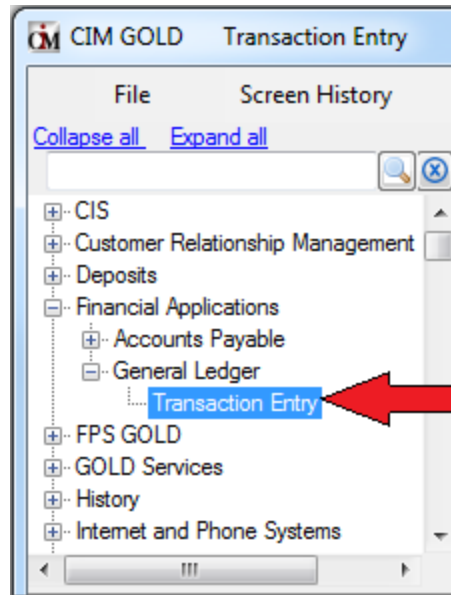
CIM CIM GOLD Transaction Entry

File Screen History

Collapse all Expand all

CIS
Customer Relationship Management
Deposits
Financial Applications
Accounts Payable
General Ledger
Transaction Entry
FPS GOLD
GOLD Services
History
Internet and Phone Systems